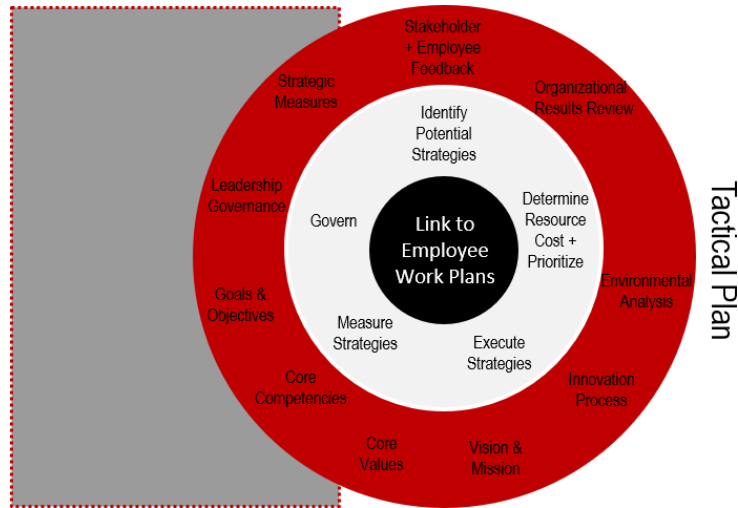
Stakeholder + Employee Feedback

Organizational Results Review

Environmental Analysis

Innovation Process

Vision & Mission

Core Values

Core Competencies

Goals & Objectives

Leadership Governance

Strategic Measures

Identify Potential Strategies

Determine Resource Cost + Prioritize

Execute Strategies

Measure Strategies

Govern

Link to Employee Work Plans

Tactical Plan